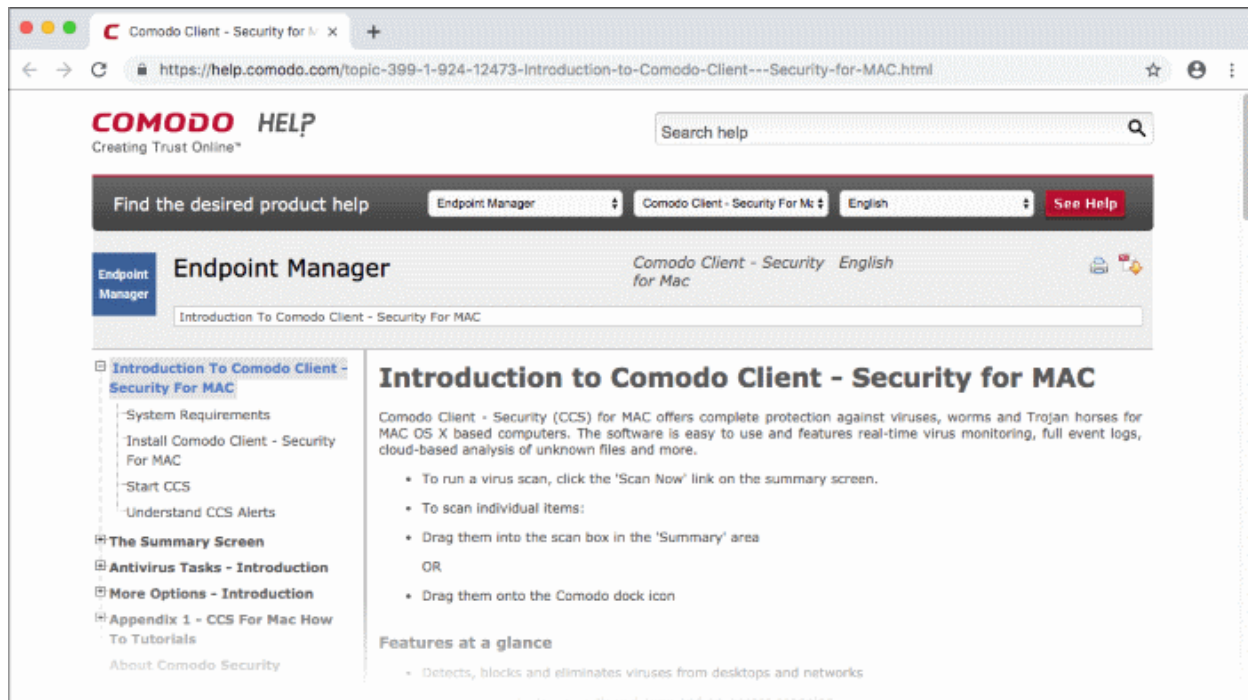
Comodo Client - Security for M ×

https://help.comodo.com/topic-399-1-924-12473-Introduction-to-Comodo-Client---Security-for-MAC.html

COMODO HELP
Creating Trust Online™

Search help

Find the desired product help

Endpoint Manager

Comodo Client - Security For Mc

English

See Help

Endpoint Manager

Endpoint Manager

Comodo Client - Security for Mac

English

Introduction To Comodo Client - Security For MAC

Introduction To Comodo Client - Security For MAC

System Requirements

Install Comodo Client - Security For MAC

Start CCS

Understand CCS Alerts

The Summary Screen

Antivirus Tasks - Introduction

More Options - Introduction

Appendix 1 - CCS For Mac How To Tutorials

About Comodo Security

Introduction to Comodo Client - Security for MAC

Comodo Client - Security (CCS) for MAC offers complete protection against viruses, worms and Trojan horses for MAC OS X based computers. The software is easy to use and features real-time virus monitoring, full event logs, cloud-based analysis of unknown files and more.

- To run a virus scan, click the 'Scan Now' link on the summary screen.
- To scan individual items:
- Drag them into the scan box in the 'Summary' area

OR

- Drag them onto the Comodo dock icon

Features at a glance

- Detects, blocks and eliminates viruses from desktops and networks